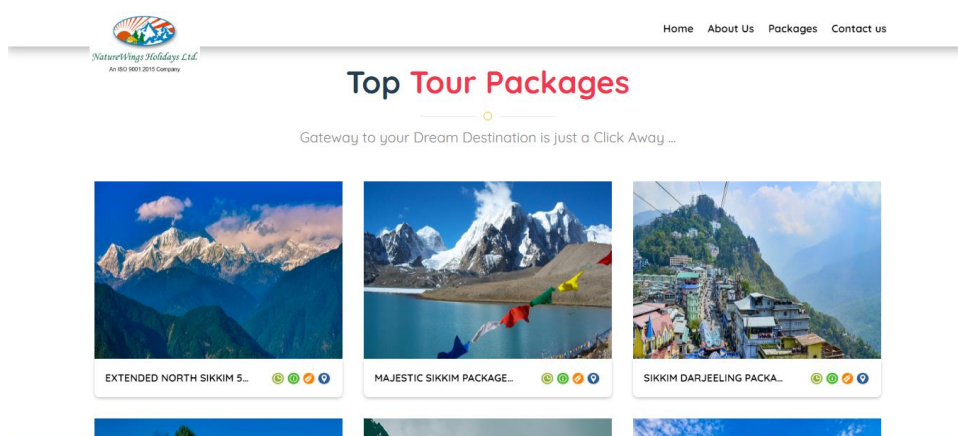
NatureWings Holidays Ltd.
An ISO 9001:2015 Company

Home About Us Packages Contact us

Top Tour Packages

Gateway to your Dream Destination is just a Click Away ...

EXTENDED NORTH SIKKIM 5...

MAJESTIC SIKKIM PACKAGE...

SIKKIM DARJEELING PACKA...